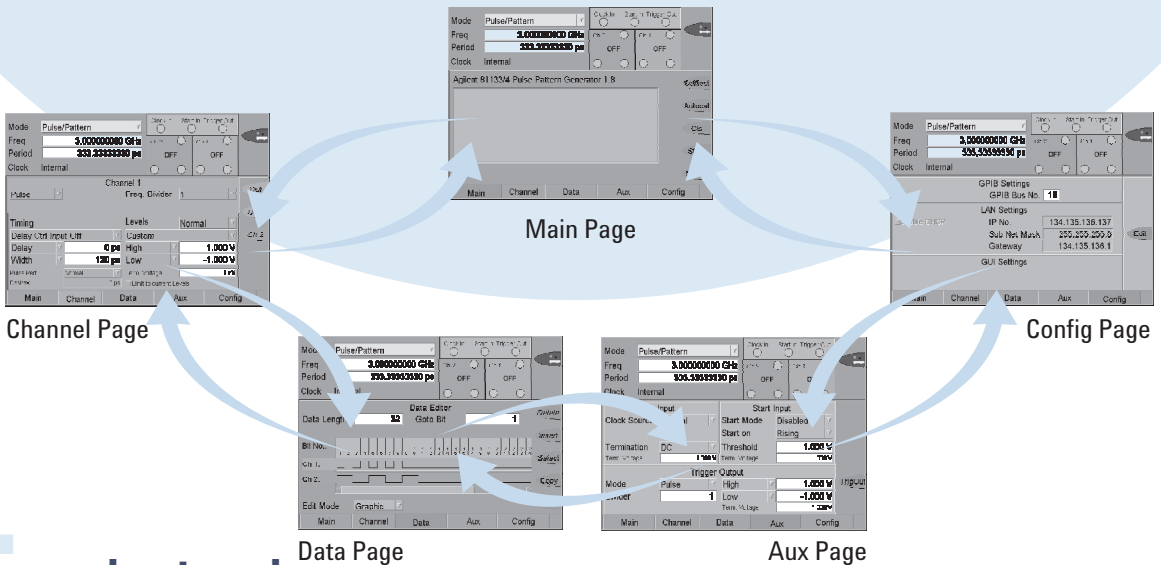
Mode Pulse/Pattern
Freq 3.000000000 GHz
Period 333.33333330 ps
Clock Internal
Clock In Start In Trigger Out
OFF OFF
Agilent 81133/4 Pulse Pattern Generator 1.8
Main Channel Data Aux Config

Main Page

Mode Pulse/Pattern
Freq 3.000000000 GHz
Period 333.33333330 ps
Clock Internal
OFF OFF
Channel 1
Pulse
Freq. Divider 1
Timing
Delay Ctrl Input Off
Delay 0 ps
Width 150 ps
Levels Normal
Custom
High 1.000 V
Low -1.000 V
Main Channel Data Aux Config

Channel Page

Mode Pulse/Pattern
Freq 3.000000000 GHz
Period 333.33333330 ps
Clock Internal
OFF OFF
GPIB Settings
GPIB Bus No. 10
LAN Settings
IP No. 134.135.136.137
Sub Net Mask 255.255.255.0
Gateway 134.135.136.1
GUI Settings
Main Channel Data Aux Config

Config Page

Mode Pulse/Pattern
Freq 3.000000000 GHz
Period 333.33333330 ps
Clock Internal
OFF OFF
Data Editor
Data Length 32
Goto Bit 1
Bit No.
Ch 1
Ch 2
Edit Mode Graphic
Insert
Select
Copy
Main Channel Data Aux Config

Data Page

Mode Pulse/Pattern
Freq 3.000000000 GHz
Period 333.33333330 ps
Clock Internal
OFF
Input
Clock Source
Termination DC
Start Input
Start Mode Disabled
Start on Rising
Threshold 1.000 V
Trigger Output
Mode Pulse
High 1.000 V
Low -1.000 V
Main Channel Data Aux Config

Aux Page